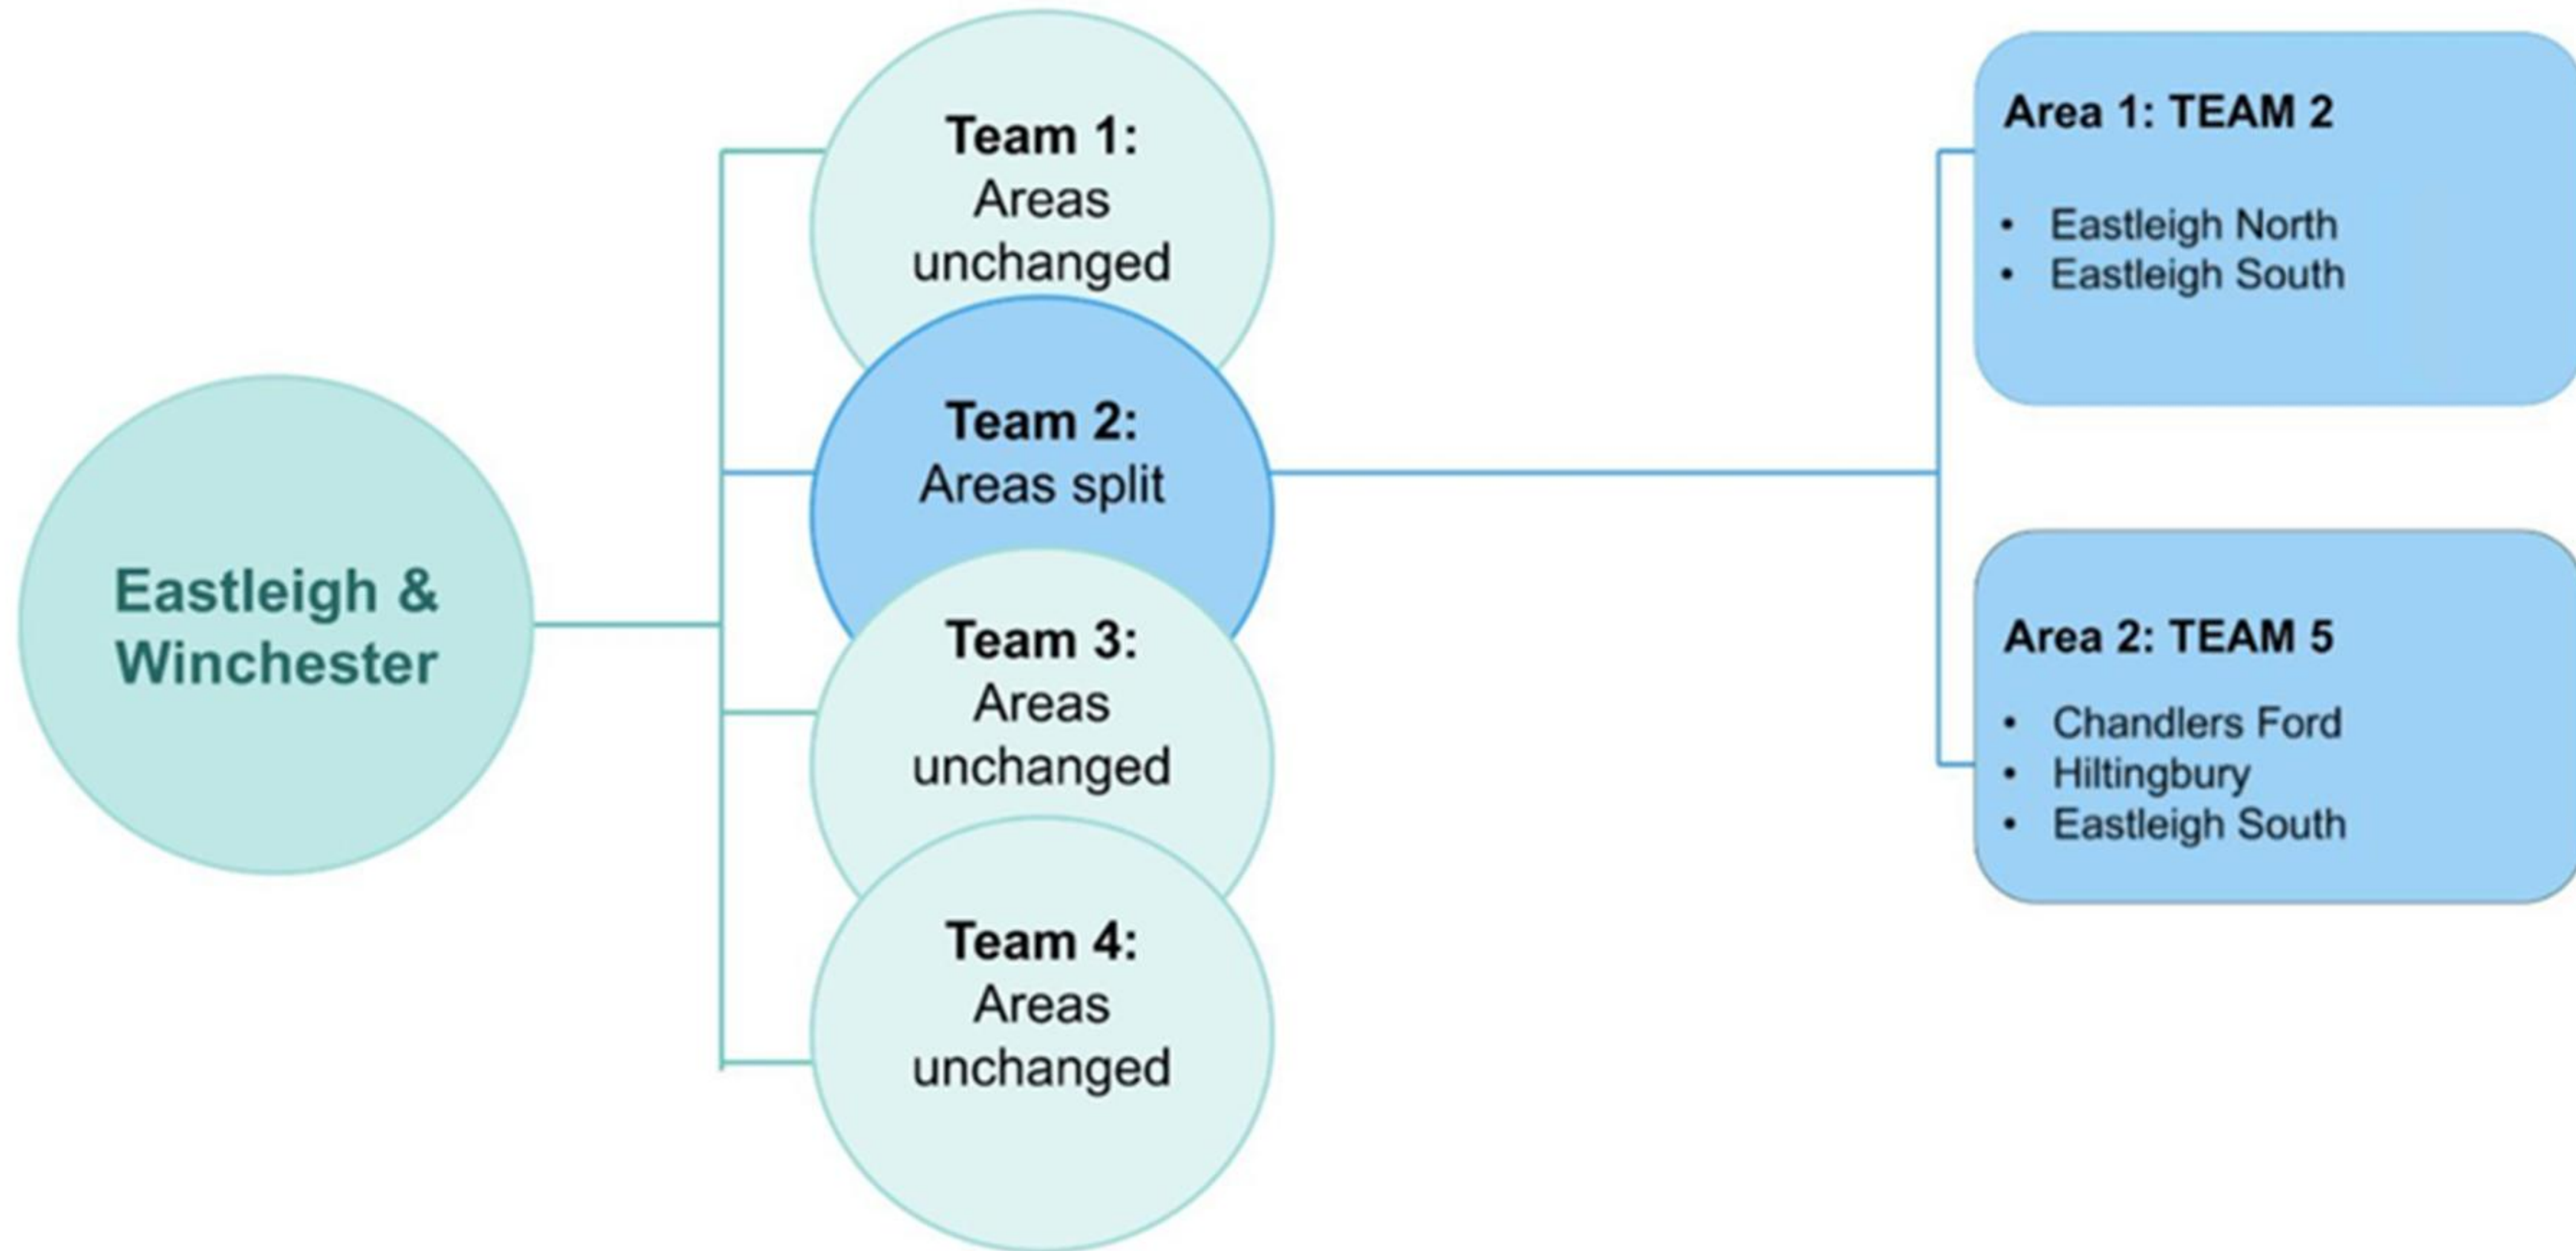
Eastleigh & Winchester

Team 1: Areas unchanged

Team 2: Areas split

Team 3: Areas unchanged

Team 4: Areas unchanged

Area 1: TEAM 2

- Eastleigh North
- Eastleigh South

Area 2: TEAM 5

- Chandlers Ford
- Hiltingbury
- Eastleigh South